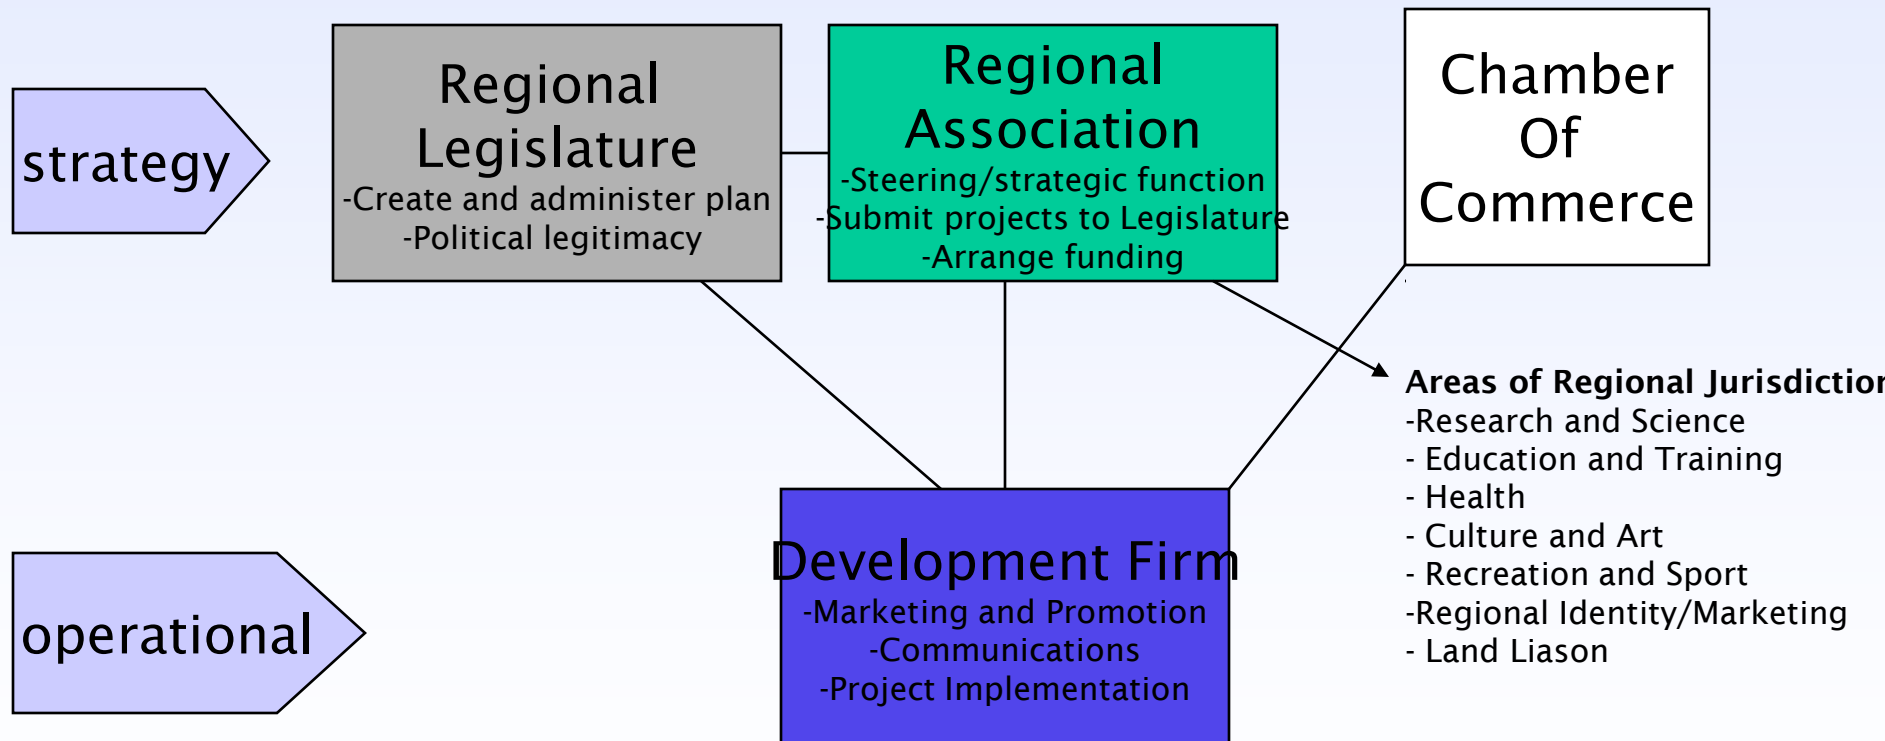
strategy

Regional Legislature
-Create and administer plan
-Political legitimacy

Regional Association
-Steering/strategic function
-Submit projects to Legislature
-Arrange funding

Chamber Of Commerce

Areas of Regional Jurisdiction
-Research and Science
- Education and Training
- Health
- Culture and Art
- Recreation and Sport
-Regional Identity/Marketing
- Land Liason

operational

Development Firm
-Marketing and Promotion
-Communications
-Project Implementation